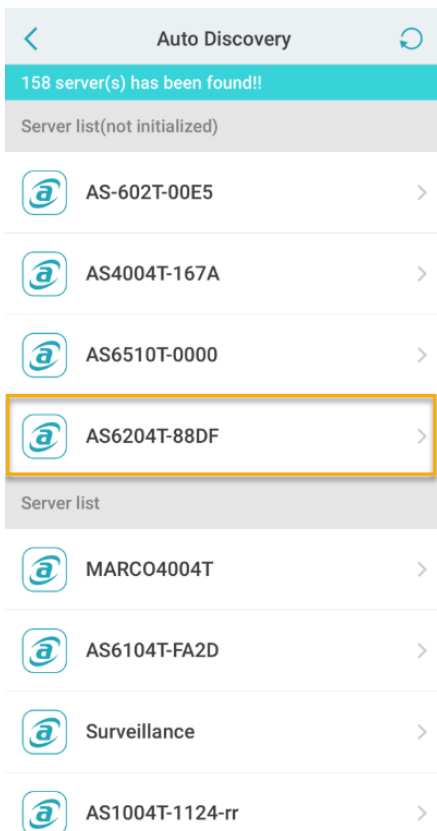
Auto Discovery

158 server(s) has been found!!

Server list(not initialized)

AS-602T-00E5

AS4004T-167A

AS6510T-0000

AS6204T-88DF

Server list

MARCO4004T

AS6104T-FA2D

Surveillance

AS1004T-1124-rr